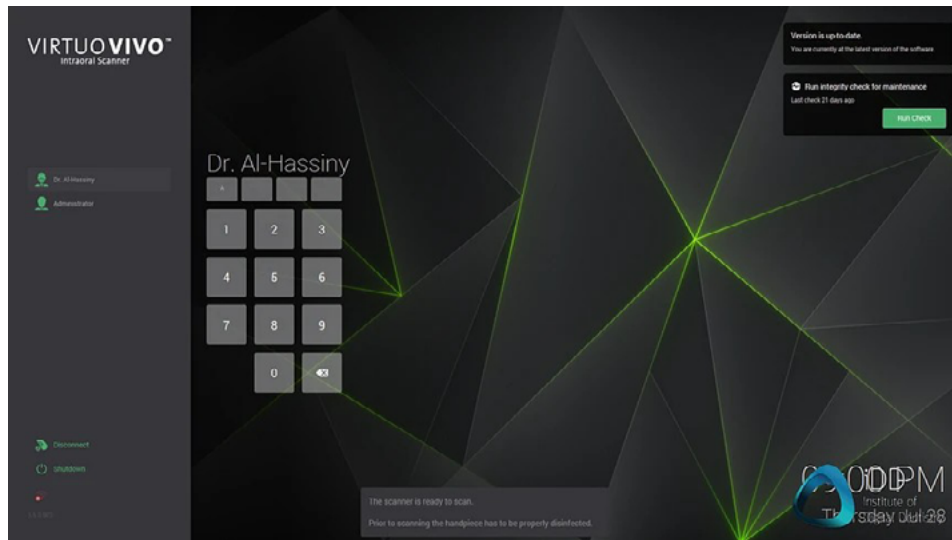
VIRTUOVIVO™
Intraoral Scanner

Dr. Al-Hassiny
Administrator

Disconnect
Shutdown

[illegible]

Dr. Al-Hassiny

1 2 3
4 5 6
7 8 9
0

Version is up-to-date
You are currently at the latest version of the software

Run integrity check for maintenance
Last check 21 days ago
Run Check

The scanner is ready to scan.
Prior to scanning the handpiece has to be properly disinfected.

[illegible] PM
Thursday Jul 28

iDDP
Institute of